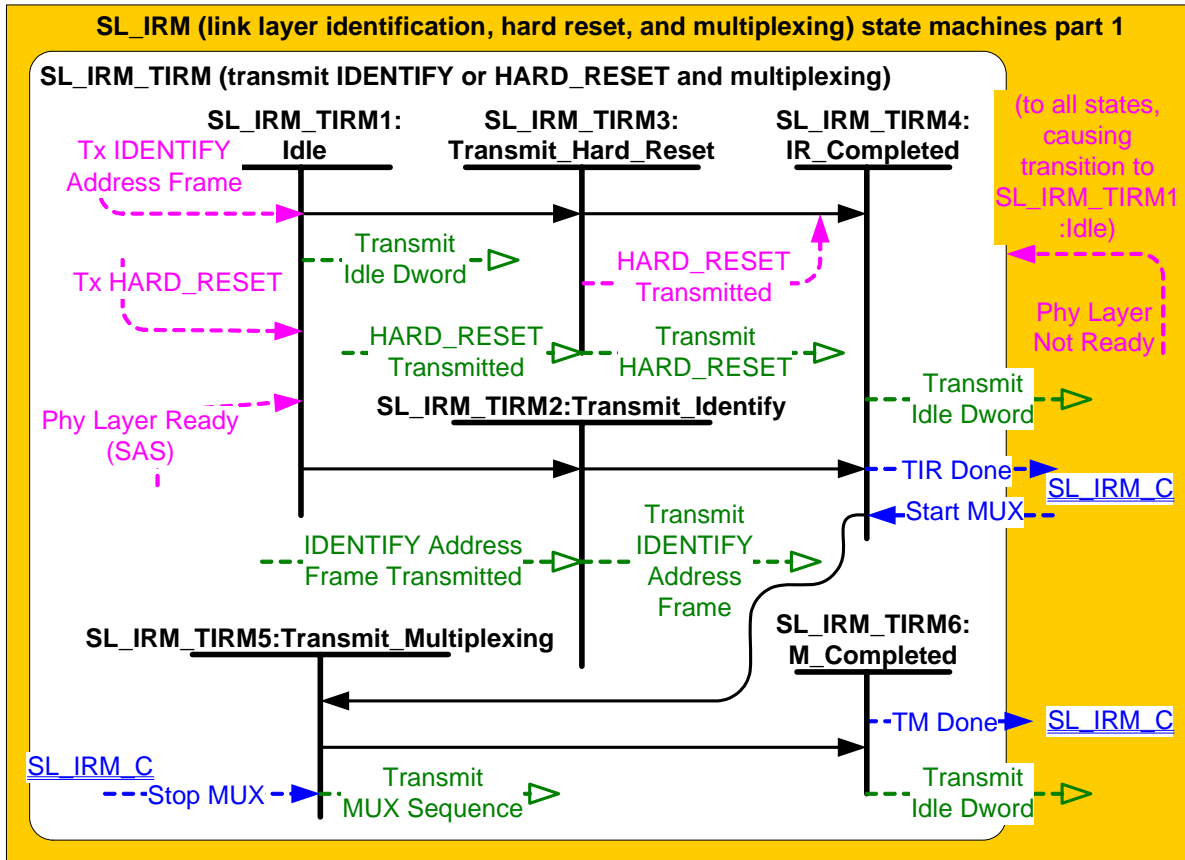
SL_IRM (link layer identification, hard reset, and multiplexing) state machines part 1

SL_IRM_TIRM (transmit IDENTIFY or HARD_RESET and multiplexing)

SL_IRM_TIRM1: Idle

SL_IRM_TIRM3: Transmit_Hard_Reset

SL_IRM_TIRM4: IR_Completed

(to all states, causing transition to SL_IRM_TIRM1 :Idle)

Tx IDENTIFY Address Frame

Transmit Idle Dword

HARD_RESET Transmitted

Tx HARD_RESET

Phy Layer Not Ready

HARD_RESET Transmitted

Transmit HARD_RESET

Transmit Idle Dword

Phy Layer Ready (SAS)

SL_IRM_TIRM2:Transmit_Identify

TIR Done

SL_IRM_C

Start MUX

IDENTIFY Address Frame Transmitted

Transmit IDENTIFY Address Frame

SL_IRM_TIRM5:Transmit_Multiplexing

SL_IRM_TIRM6: M_Completed

TM Done

SL_IRM_C

SL_IRM_C

Stop MUX

Transmit MUX Sequence

Transmit Idle Dword